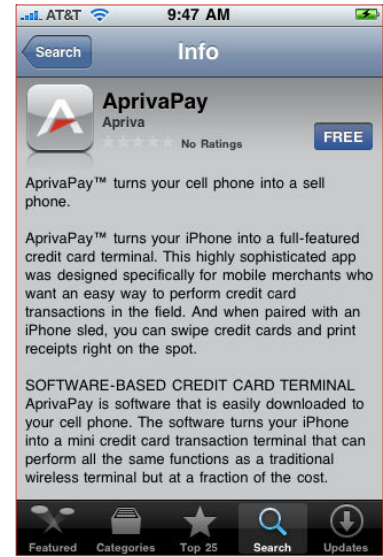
AT&T 9:47 AM

Search

Info

AprivaPay
Apriva
No Ratings
FREE

AprivaPay™ turns your cell phone into a sell phone.

AprivaPay™ turns your iPhone into a full-featured credit card terminal. This highly sophisticated app was designed specifically for mobile merchants who want an easy way to perform credit card transactions in the field. And when paired with an iPhone sled, you can swipe credit cards and print receipts right on the spot.

SOFTWARE-BASED CREDIT CARD TERMINAL
AprivaPay is software that is easily downloaded to your cell phone. The software turns your iPhone into a mini credit card transaction terminal that can perform all the same functions as a traditional wireless terminal but at a fraction of the cost.

Featured
Categories
Top 25
Search
Updates